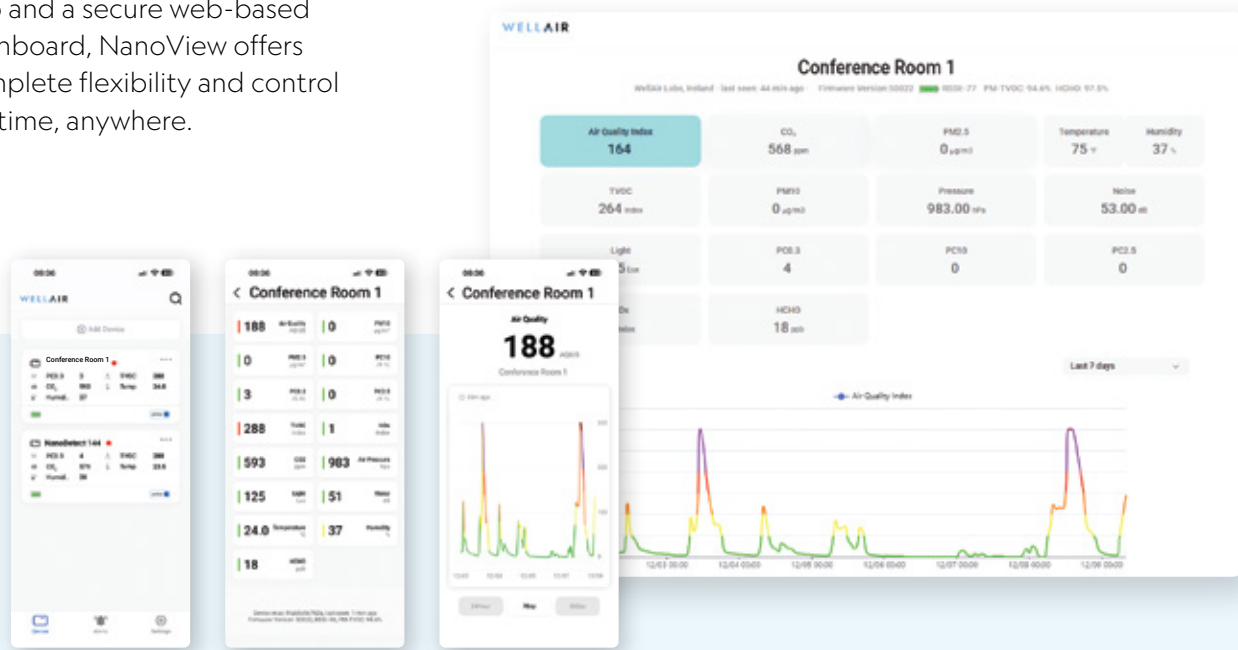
p and a secure web-based
nboard, NanoView offers
nplete flexibility and control
time, anywhere.

WELLAIR

Conference Room 1

Air Quality Index
164

$CO_2$
568 ppm

PM2.5
0 µg/m3

Temperature
75 °F

Humidity
37 %

TVOC
264 index

PM10
0 µg/m3

Pressure
983.00 hPa

Noise
53.00 dB

Light
5 lux

PC0.3
4

PC10
0

PC2.5
0

HCHO
18 ppb

Last 7 days

Air Quality Index

12/03 00:00
12/04 00:00
12/05 00:00
12/06 00:00
12/07 00:00
12/08 00:00
12/09 00:00

08:36
WELLAIR
Add Device
Conference Room 1
NanoDetect 144

08:36
< Conference Room 1
188 Air Quality
0 PM10
0 PM2.5
0 PC10
3 PC0.3
0 PC2.5
288 TVOC
1 Index
593 CO2
983 Air Pressure
125 Light
51 Noise
24.0 Temperature
37 Humidity
18 HCHO

08:36
< Conference Room 1
Air Quality
188 AQI
Conference Room 1
Day